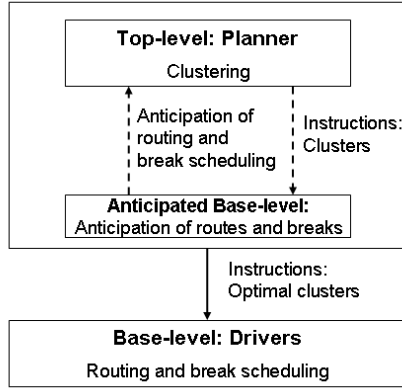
Top-level: Planner

Clustering

Anticipation of routing and break scheduling

Instructions: Clusters

Anticipated Base-level:
Anticipation of routes and breaks

Instructions: Optimal clusters

Base-level: Drivers

Routing and break scheduling